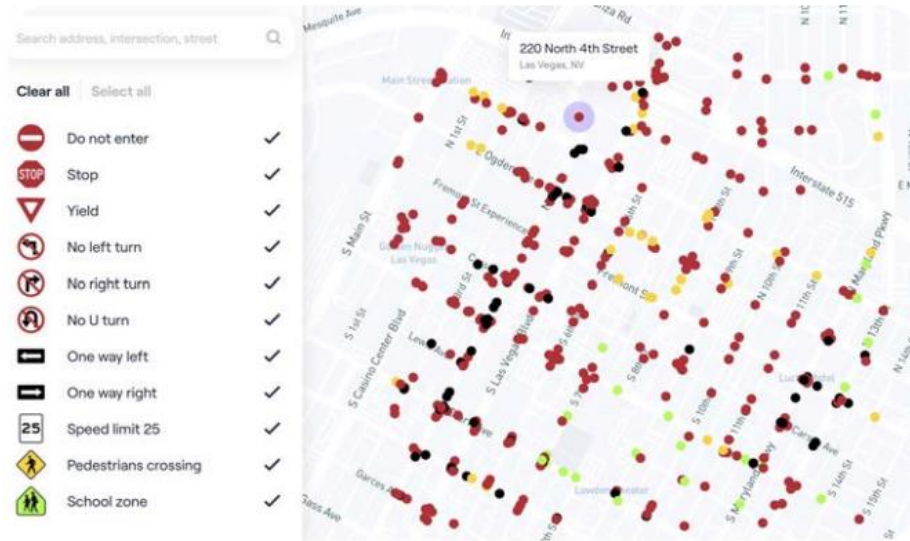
Search address, intersection, street

Clear all | Select all

Do not enter ✓
STOP Stop ✓
Yield ✓
No left turn ✓
No right turn ✓
No U turn ✓
One way left ✓
One way right ✓
25 Speed limit 25 ✓
Pedestrians crossing ✓
School zone ✓

220 North 4th Street
Las Vegas, NV

Mesquite Ave
Main Street Station
N 1st St
Ogden
Fremont St Experience
S Main St
Golden Nugget Las Vegas
Fremont St
Interstate 515
S 1st St
S Casino Center Blvd
S Las Vegas Blvd
Lewis
S 6th St
S 8th St
S 10th St
N 10th St
11th St
Maryland Pkwy
13th
Lucky Hotel
Carson
S 14th St
S 15th St
S Maryland Pkwy
Garces
Gass Ave
Lowden Center